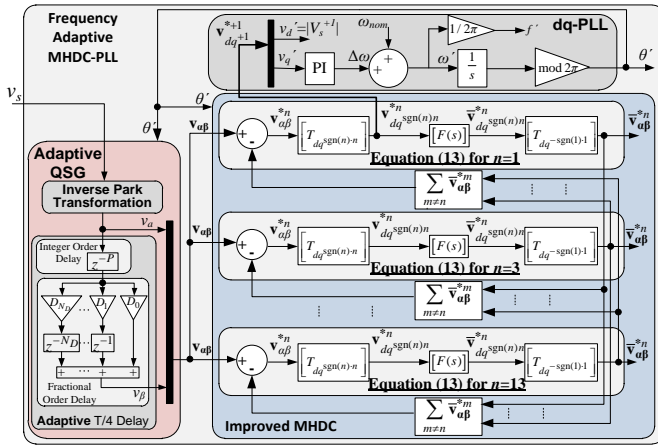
Frequency Adaptive MHDC-PLL

$\mathbf{v}_{dq^{+1}}^{*+1}$ $v_d' = |V_s^{+1}|$ $v_q'$ PI $\Delta\omega$ $\omega_{nom}$ + + $\omega'$ $1/2\pi$ $f'$ $\frac{1}{s}$ mod $2\pi$ $\theta'$ dq-PLL

$v_s$ $\theta'$ $\theta'$

Adaptive QSG

Inverse Park Transformation

$v_\alpha$

Integer Order Delay $z^{-P}$

$D_{N_D}$ ... $D_1$ $D_0$

$z^{-N_D}$ ... $z^{-1}$

+ ... + +

Fractional Order Delay $v_\beta$

Adaptive T/4 Delay

$\mathbf{v}_{\alpha\beta}$ + - $\mathbf{v}_{\alpha\beta}^{*n}$ $[T_{dq^{\mathrm{sgn}(n)\cdot n}}]$ $\mathbf{v}_{dq^{\mathrm{sgn}(n)n}}^{*n}$ $[F(s)]$ $\overline{\mathbf{v}}_{dq^{\mathrm{sgn}(n)n}}^{*n}$ $[T_{dq^{-\mathrm{sgn}(1)\cdot 1}}]$ $\overline{\mathbf{v}}_{\alpha\beta}^{*n}$

Equation (13) for n=1

$\sum_{m\neq n} \overline{\mathbf{v}}_{\alpha\beta}^{*m}$

$\mathbf{v}_{\alpha\beta}$ + - $\mathbf{v}_{\alpha\beta}^{*n}$ $[T_{dq^{\mathrm{sgn}(n)\cdot n}}]$ $\mathbf{v}_{dq^{\mathrm{sgn}(n)n}}^{*n}$ $[F(s)]$ $\overline{\mathbf{v}}_{dq^{\mathrm{sgn}(n)n}}^{*n}$ $[T_{dq^{-\mathrm{sgn}(1)\cdot 1}}]$

Equation (13) for n=3

$\sum_{m\neq n} \overline{\mathbf{v}}_{\alpha\beta}^{*m}$

$\mathbf{v}_{\alpha\beta}$ + - $\mathbf{v}_{\alpha\beta}^{*n}$ $[T_{dq^{\mathrm{sgn}(n)\cdot n}}]$ $\mathbf{v}_{dq^{\mathrm{sgn}(n)n}}^{*n}$ $[F(s)]$ $\overline{\mathbf{v}}_{dq^{\mathrm{sgn}(n)n}}^{*n}$ $[T_{dq^{-\mathrm{sgn}(1)\cdot 1}}]$ $\overline{\mathbf{v}}_{\alpha\beta}^{*n}$

Equation (13) for n=13

$\sum_{m\neq n} \overline{\mathbf{v}}_{\alpha\beta}^{*m}$

Improved MHDC